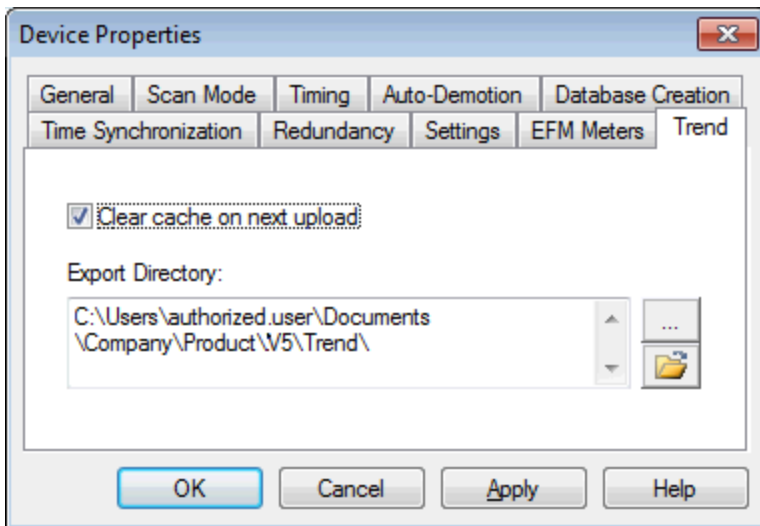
Device Properties

General | Scan Mode | Timing | Auto-Demotion | Database Creation
Time Synchronization | Redundancy | Settings | EFM Meters | Trend

Clear cache on next upload

Export Directory:

C:\Users\authorized.user\Documents \Company\Product\V5\Trend\

...

OK | Cancel | Apply | Help